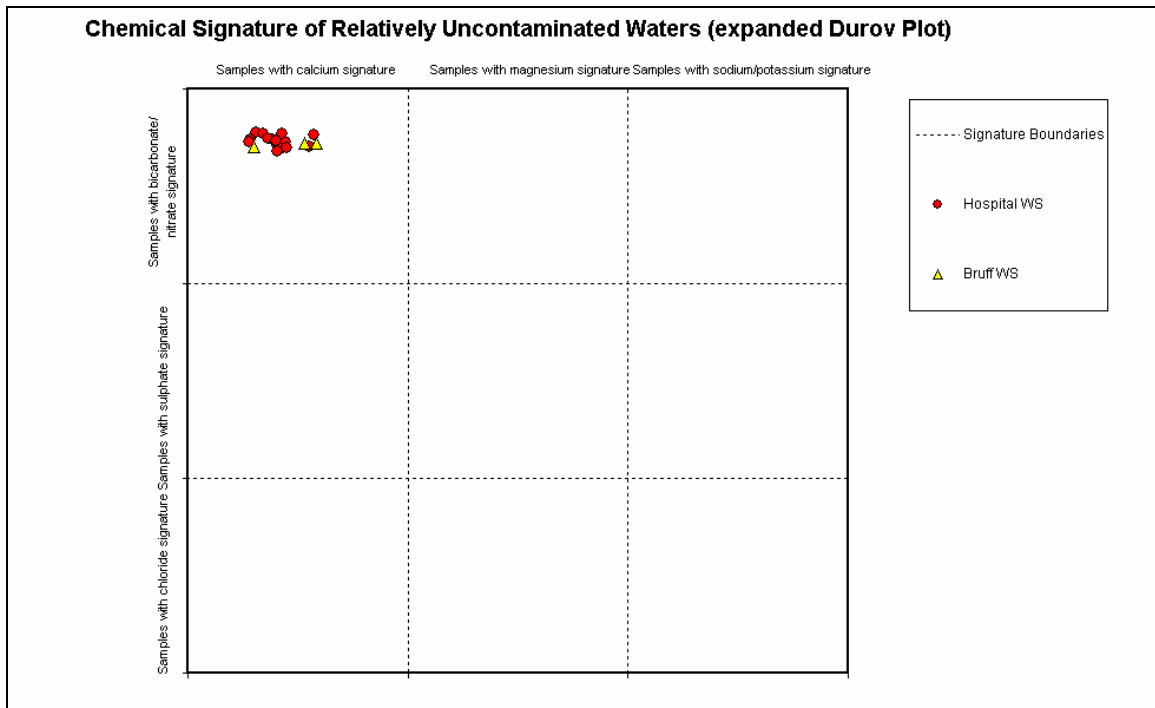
Chemical Signature of Relatively Uncontaminated Waters (expanded Durov Plot)

Samples with calcium signature

Samples with magnesium signature

Samples with sodium/potassium signature

Samples with bicarbonate/ nitrate signature

Samples with sulphate signature

Samples with chloride signature

Signature Boundaries

Hospital WS

Bruff WS